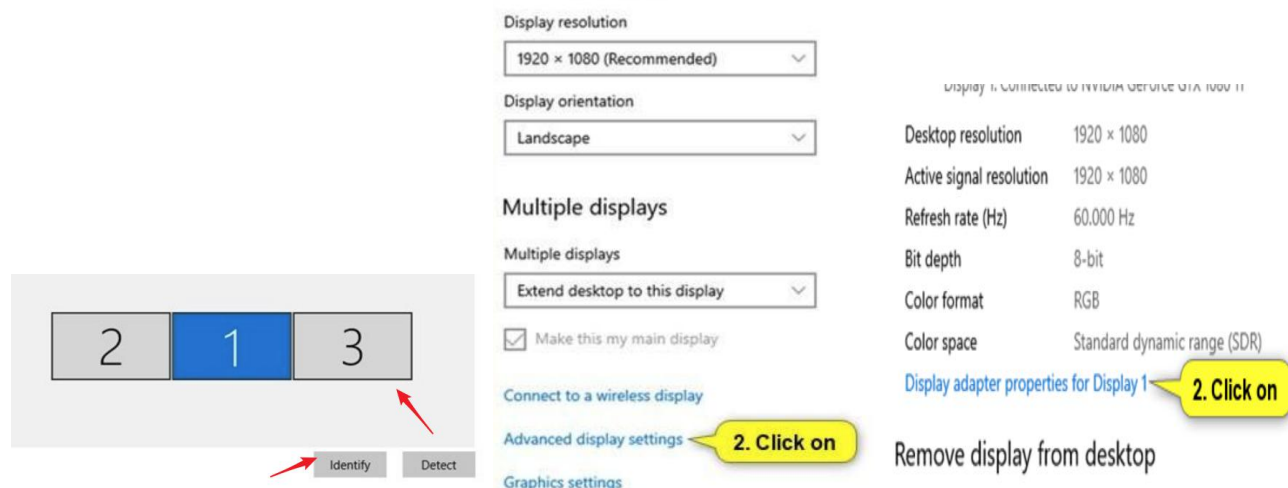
2 1 3

Identify Detect

Display resolution

1920 × 1080 (Recommended)

Display orientation

Landscape

Multiple displays

Multiple displays

Extend desktop to this display

Make this my main display

Connect to a wireless display

Advanced display settings

2. Click on

Graphics settings

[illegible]

| Desktop resolution | 1920 × 1080 |
|---|---|
| Active signal resolution | 1920 × 1080 |
| Refresh rate (Hz) | 60.000 Hz |
| Bit depth | 8-bit |
| Color format | RGB |
| Color space | Standard dynamic range (SDR) |

Display adapter properties for Display 1

2. Click on

Remove display from desktop